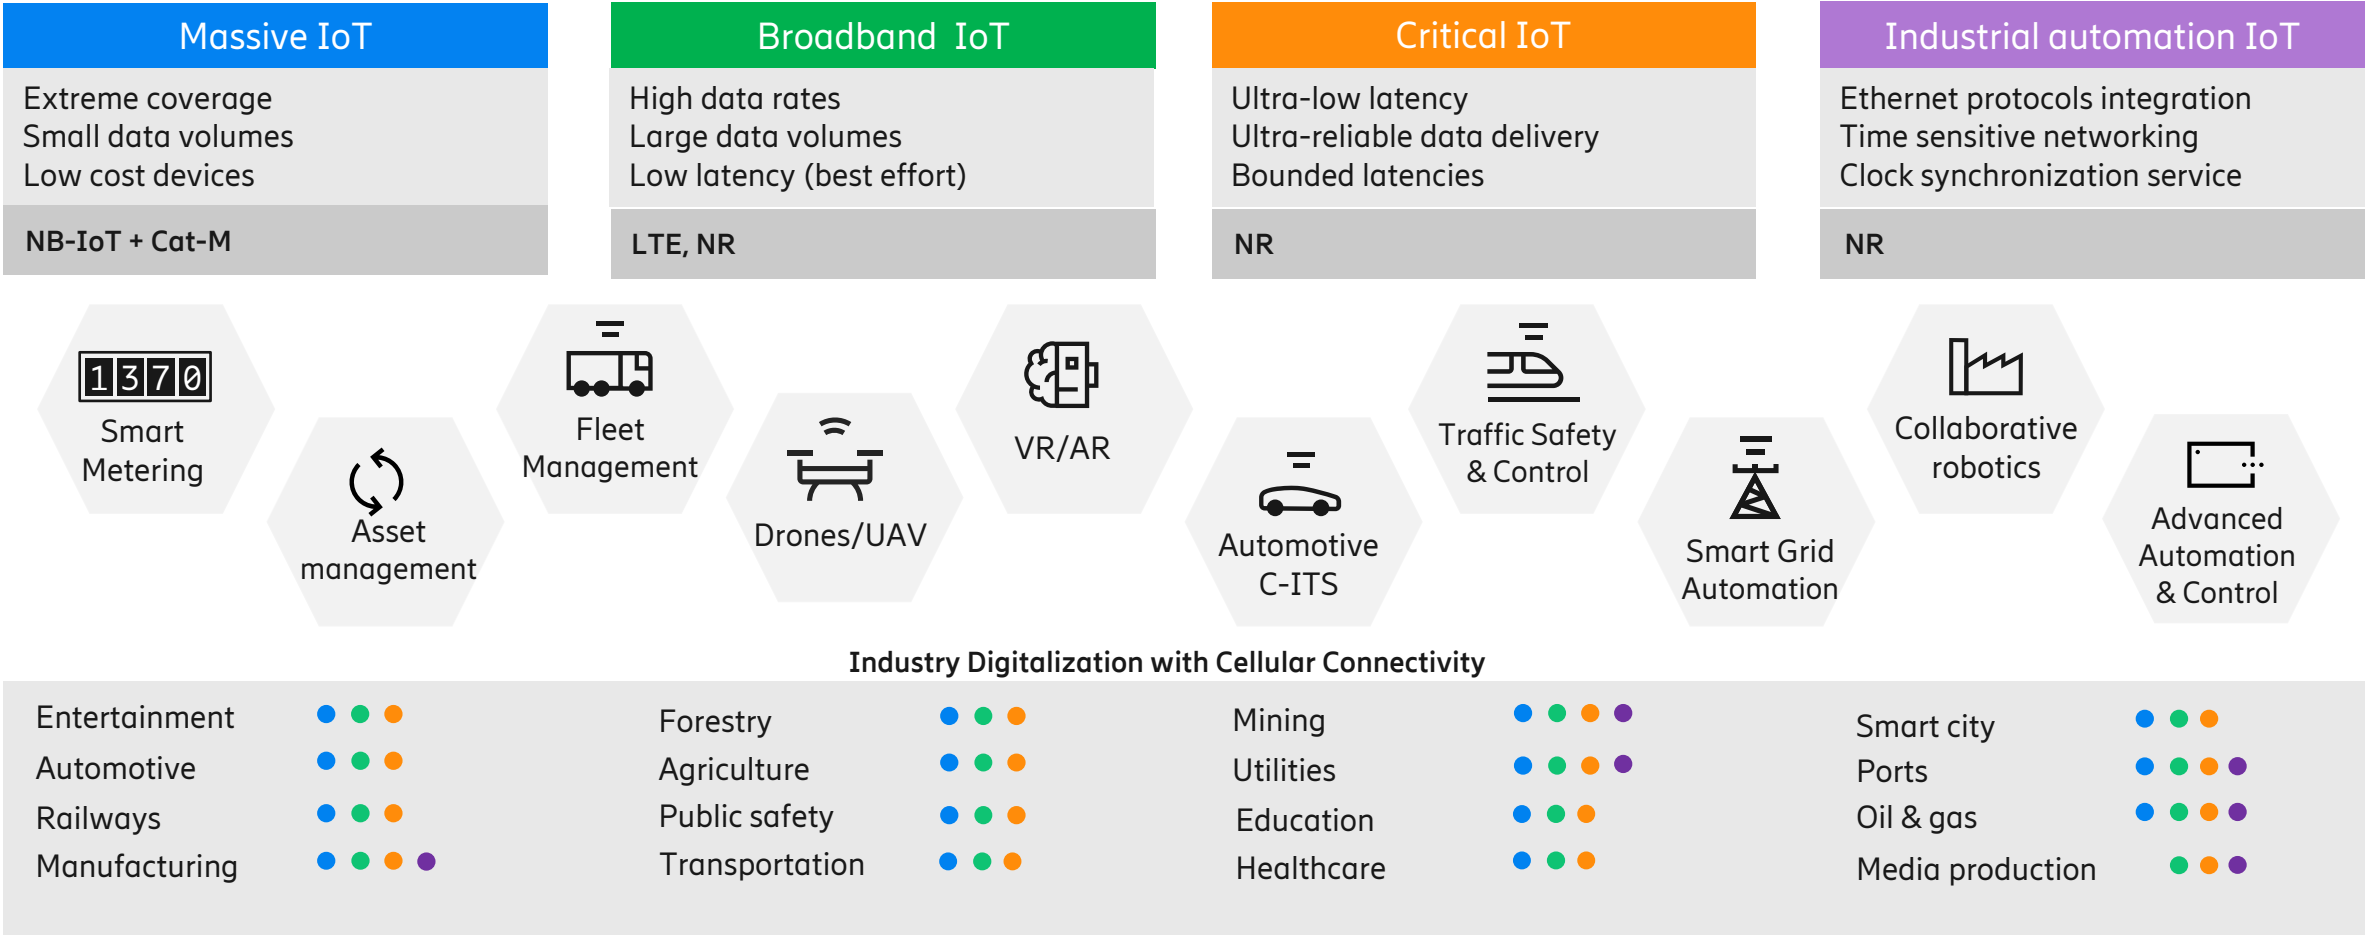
Massive IoT

Extreme coverage
Small data volumes
Low cost devices

NB-IoT + Cat-M

Broadband IoT

High data rates
Large data volumes
Low latency (best effort)

LTE, NR

Critical IoT

Ultra-low latency
Ultra-reliable data delivery
Bounded latencies

NR

Industrial automation IoT

Ethernet protocols integration
Time sensitive networking
Clock synchronization service

NR

1370
Smart Metering

Asset management

Fleet Management

Drones/UAV

VR/AR

Automotive C-ITS

Traffic Safety & Control

Smart Grid Automation

Collaborative robotics

Advanced Automation & Control

Industry Digitalization with Cellular Connectivity

Entertainment
Automotive
Railways
Manufacturing

Forestry
Agriculture
Public safety
Transportation

Mining
Utilities
Education
Healthcare

Smart city
Ports
Oil & gas
Media production